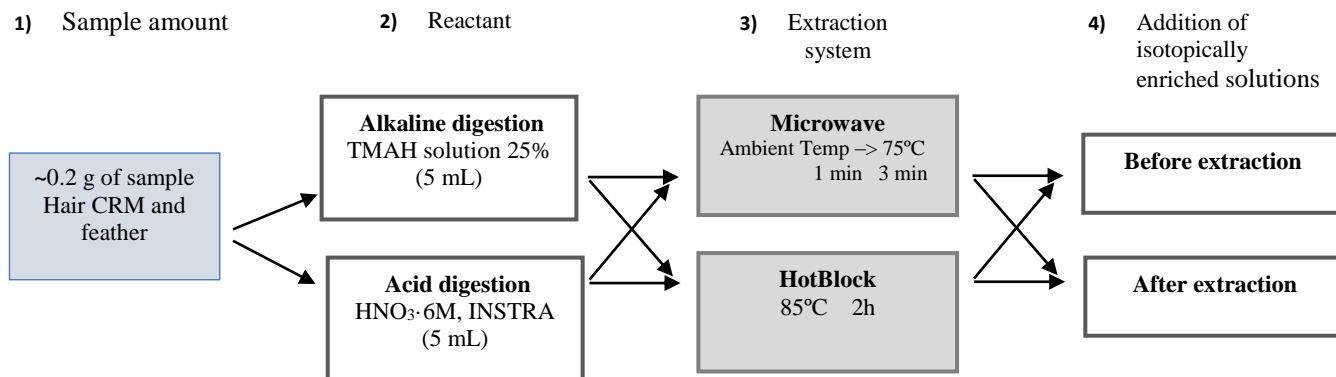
1) Sample amount

2) Reactant

3) Extraction system

4) Addition of isotopically enriched solutions

~0.2 g of sample Hair CRM and feather

**Alkaline digestion**
TMAH solution 25%
(5 mL)

**Acid digestion**
$HNO_3$· 6M, INSTRA
(5 mL)

**Microwave**
Ambient Temp –> 75ºC
1 min 3 min

**HotBlock**
85ºC 2h

**Before extraction**

**After extraction**